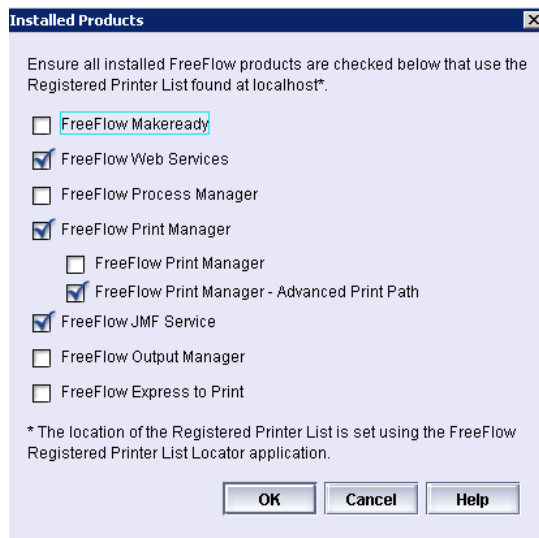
Installed Products

Ensure all installed FreeFlow products are checked below that use the Registered Printer List found at localhost*.

FreeFlow Makeready

FreeFlow Web Services

FreeFlow Process Manager

FreeFlow Print Manager

FreeFlow Print Manager

FreeFlow Print Manager - Advanced Print Path

FreeFlow JMF Service

FreeFlow Output Manager

FreeFlow Express to Print

* The location of the Registered Printer List is set using the FreeFlow Registered Printer List Locator application.

OK Cancel Help